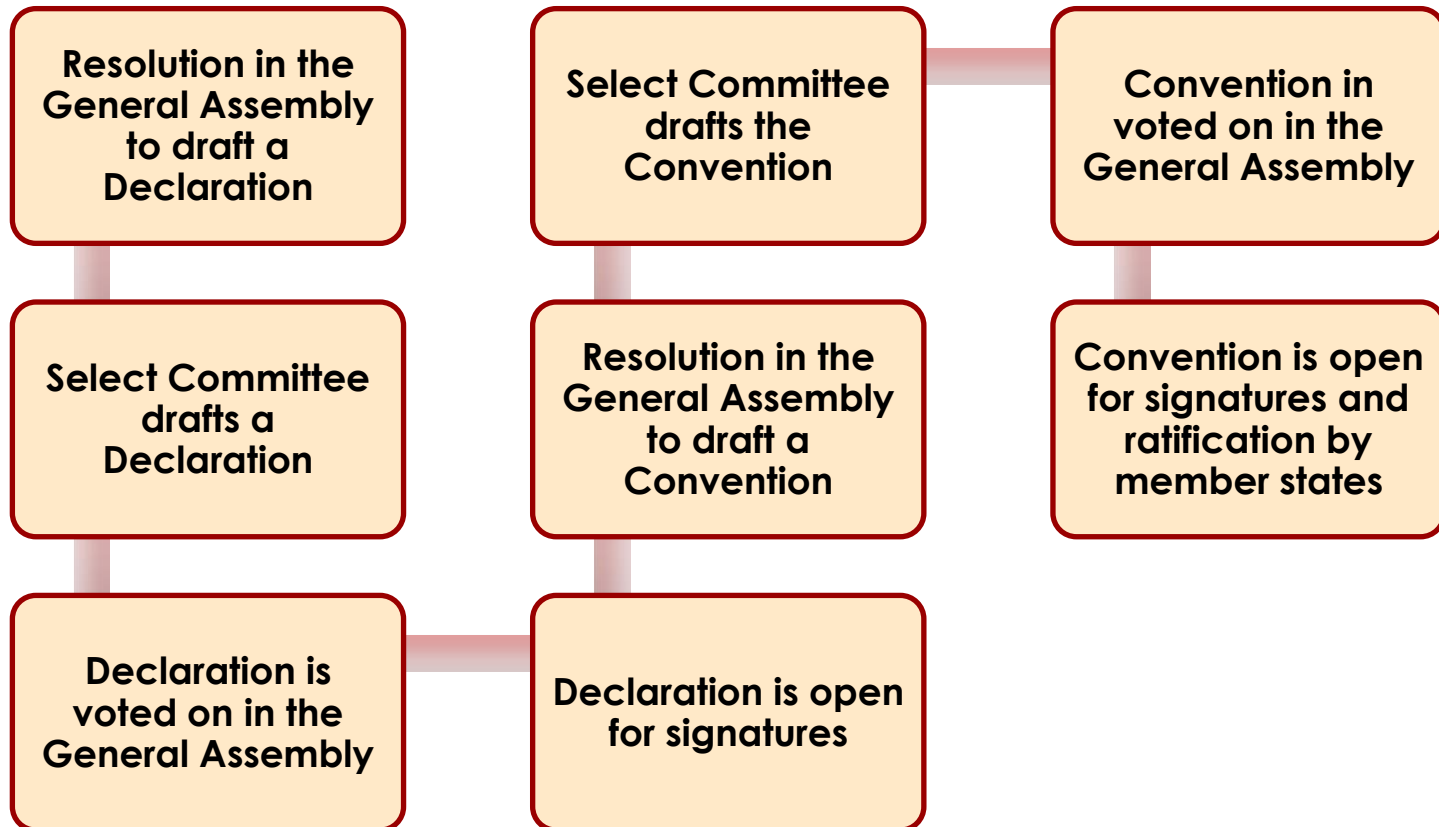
Resolution in the General Assembly to draft a Declaration

Select Committee drafts a Declaration

Declaration is voted on in the General Assembly

Declaration is open for signatures

Resolution in the General Assembly to draft a Convention

Select Committee drafts the Convention

Convention in voted on in the General Assembly

Convention is open for signatures and ratification by member states